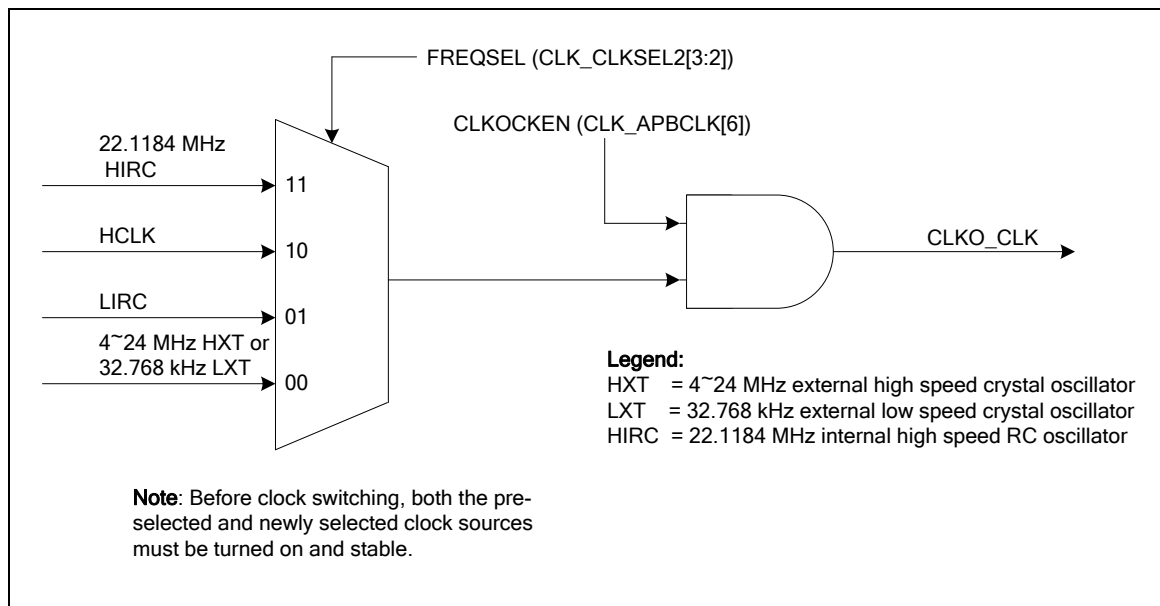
FREQSEL (CLK_CLKSEL2[3:2])

CLKOCKEN (CLK_APBCLK[6])

22.1184 MHz HIRC

11

HCLK

10

LIRC

01

4~24 MHz HXT or 32.768 kHz LXT

00

CLKO_CLK

Legend:
HXT = 4~24 MHz external high speed crystal oscillator
LXT = 32.768 kHz external low speed crystal oscillator
HIRC = 22.1184 MHz internal high speed RC oscillator

Note: Before clock switching, both the pre-selected and newly selected clock sources must be turned on and stable.